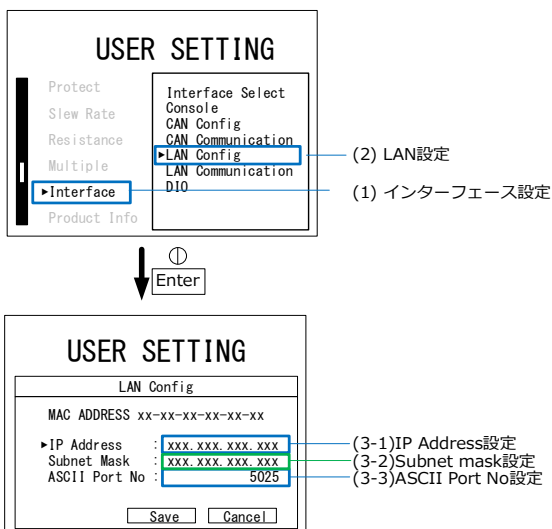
USER SETTING

Protect
Slew Rate
Resistance
Multiple
►Interface
Product Info

Interface Select
Console
CAN Config
CAN Communication
►LAN Config
LAN Communication
DIO

(2) LAN設定
(1) インターフェース設定

Enter

USER SETTING

LAN Config

MAC ADDRESS xx-xx-xx-xx-xx-xx

►IP Address : xxx.xxx.xxx.xxx
Subnet Mask : xxx.xxx.xxx.xxx
ASCII Port No : 5025

(3-1)IP Address設定
(3-2)Subnet mask設定
(3-3)ASCII Port No設定

Save Cancel